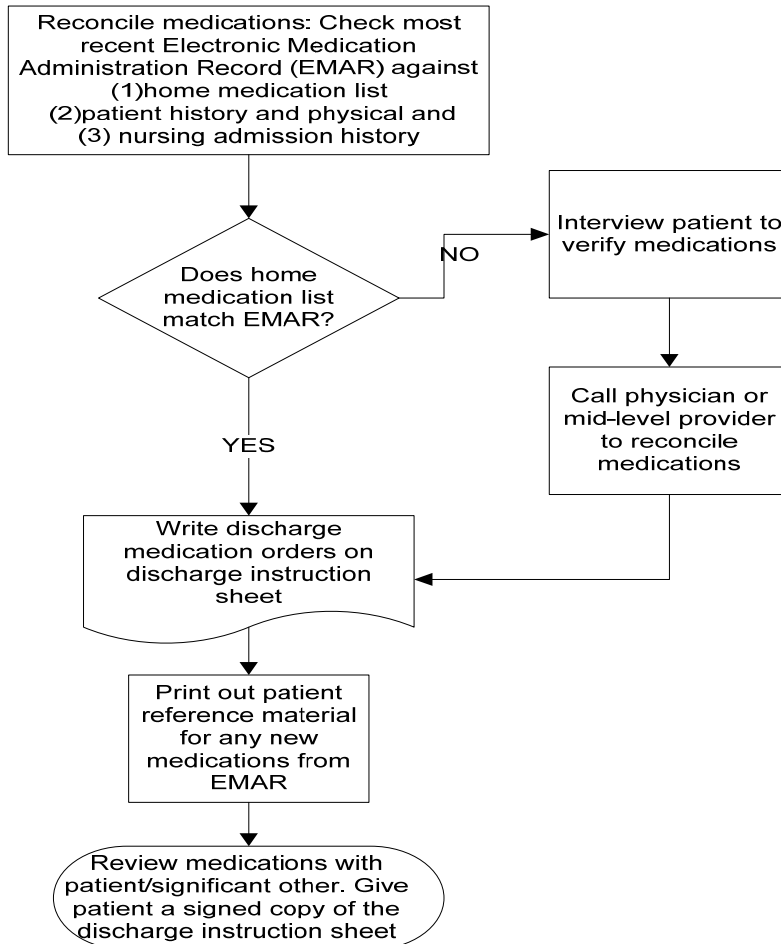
Reconcile medications: Check most recent Electronic Medication Administration Record (EMAR) against (1)home medication list (2)patient history and physical and (3) nursing admission history

Does home medication list match EMAR?

NO

Interview patient to verify medications

Call physician or mid-level provider to reconcile medications

YES

Write discharge medication orders on discharge instruction sheet

Print out patient reference material for any new medications from EMAR

Review medications with patient/significant other. Give patient a signed copy of the discharge instruction sheet